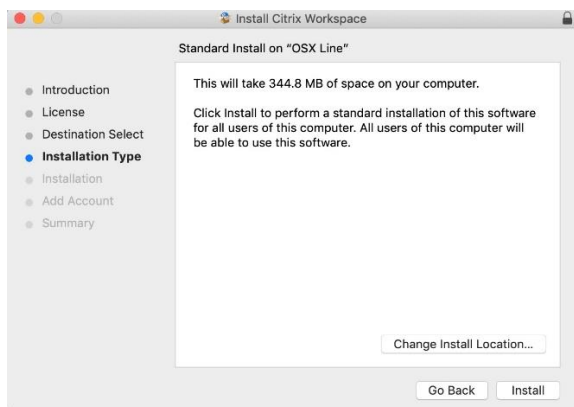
Install Citrix Workspace

Standard Install on "OSX Line"

Introduction
License
Destination Select
Installation Type
Installation
Add Account
Summary

This will take 344.8 MB of space on your computer.

Click Install to perform a standard installation of this software for all users of this computer. All users of this computer will be able to use this software.

Change Install Location...

Go Back
Install